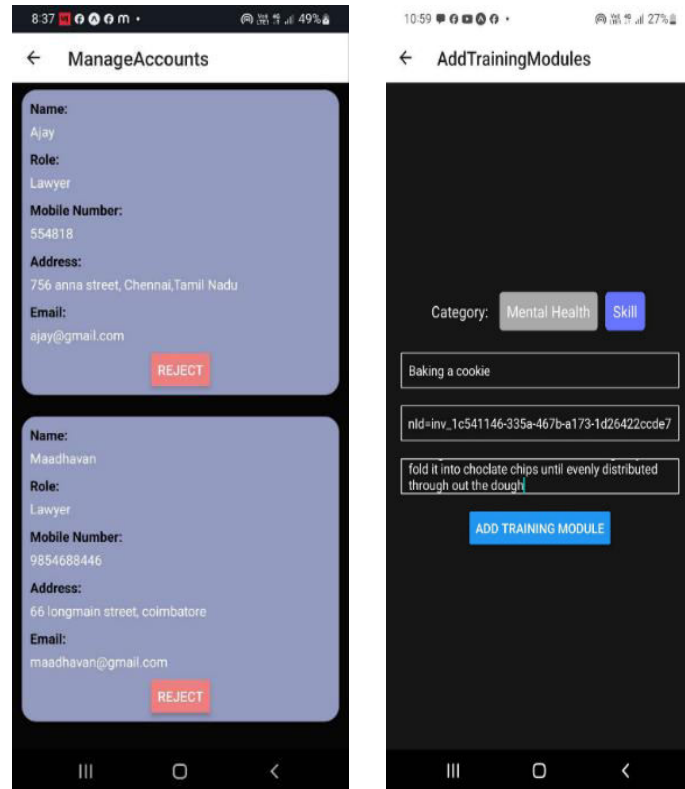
8:37 49%

ManageAccounts

Name:
Ajay
Role:
Lawyer
Mobile Number:
554818
Address:
756 anna street, Chennai,Tamil Nadu
Email:
ajay@gmail.com
REJECT

Name:
Maadhavan
Role:
Lawyer
Mobile Number:
9854688446
Address:
66 longmain street, coimbatore
Email:
maadhavan@gmail.com
REJECT

10:59 27%

AddTrainingModules

Category: Mental Health Skill

Baking a cookie

nId=inv_1c541146-335a-467b-a173-1d26422ccde7

fold it into choclate chips until evenly distributed through out the dough

ADD TRAINING MODULE